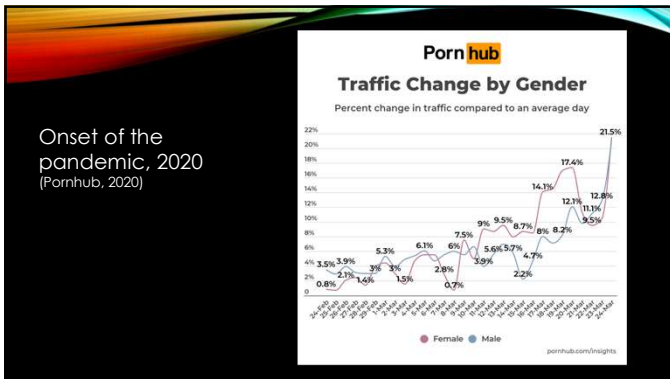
Onset of the pandemic, 2020
(Pornhub, 2020)

Pornhub

Traffic Change by Gender

Percent change in traffic compared to an average day

22%
20%
18%
16%
14%
12%
10%
8%
6%
4%
2%
0

3.5% 3.9% 0.8% 2.1% 1.4% 3% 5.3% 3% 1.5% 6.1% 2.8% 0.7% 6% 7.5% 3.9% 9% 5.6% 9.5% 5.7% 2.2% 8.7% 4.7% 8% 14.1% 8.2% 17.4% 12.1% 9.5% 11.1% 12.8% 21.5%

24-Feb 25-Feb 26-Feb 27-Feb 28-Feb 29-Feb 1-Mar 2-Mar 3-Mar 4-Mar 5-Mar 6-Mar 7-Mar 8-Mar 9-Mar 10-Mar 11-Mar 12-Mar 13-Mar 14-Mar 15-Mar 16-Mar 17-Mar 18-Mar 19-Mar 20-Mar 21-Mar 22-Mar 23-Mar 24-Mar

Female Male

pornhub.com/insights